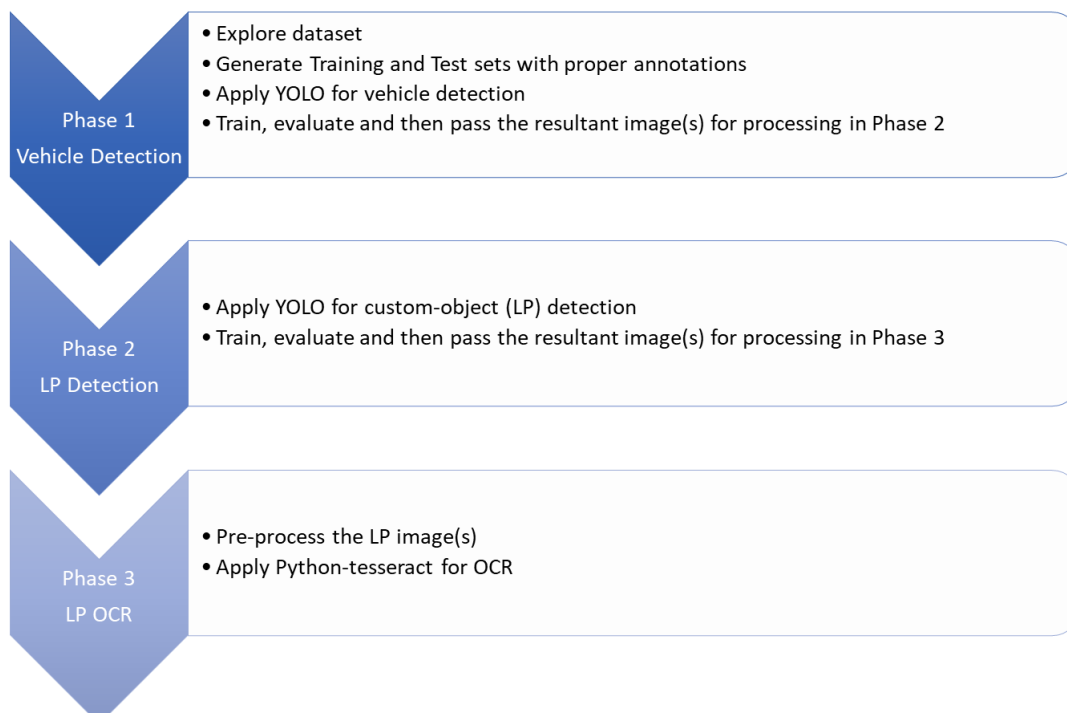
Phase 1
Vehicle Detection

- Explore dataset
- Generate Training and Test sets with proper annotations
- Apply YOLO for vehicle detection
- Train, evaluate and then pass the resultant image(s) for processing in Phase 2

Phase 2
LP Detection

- Apply YOLO for custom-object (LP) detection
- Train, evaluate and then pass the resultant image(s) for processing in Phase 3

Phase 3
LP OCR

- Pre-process the LP image(s)
- Apply Python-tesseract for OCR